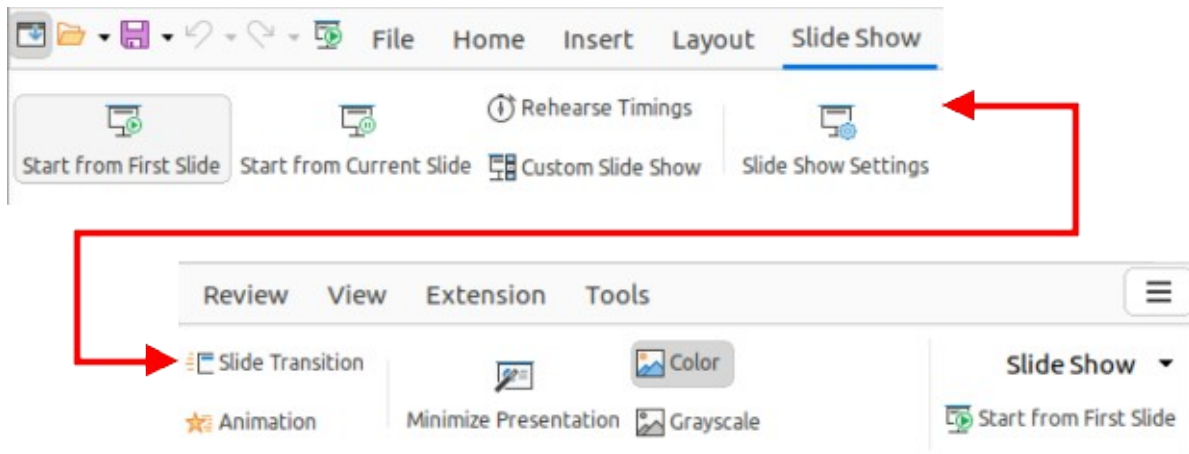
File Home Insert Layout Slide Show

Start from First Slide
Start from Current Slide
Rehearse Timings
Custom Slide Show
Slide Show Settings

Review View Extension Tools

Slide Transition
Animation
Minimize Presentation
Color
Grayscale
Slide Show
Start from First Slide